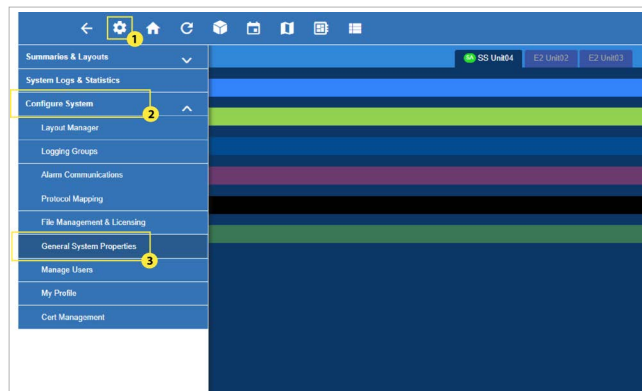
1

Summaries & Layouts

System Logs & Statistics

Configure System

2

Layout Manager

Logging Groups

Alarm Communications

Protocol Mapping

File Management & Licensing

General System Properties

3

Manage Users

My Profile

Cert Management

SA SS Unit04

E2 Unit02

E2 Unit03